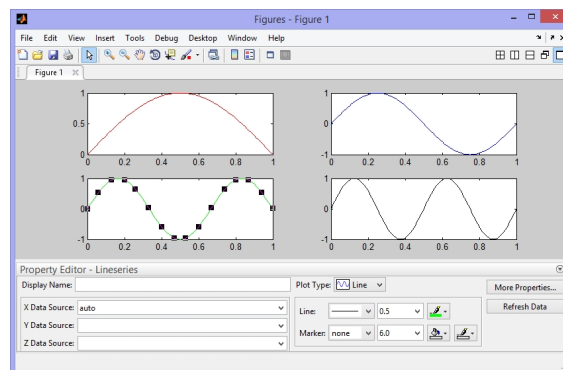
Figures - Figure 1

File Edit View Insert Tools Debug Desktop Window Help

Figure 1

1
0.5
0
0 0.2 0.4 0.6 0.8 1

1
0
-1
0 0.2 0.4 0.6 0.8 1

1
0
-1
0 0.2 0.4 0.6 0.8 1

1
0
-1
0 0.2 0.4 0.6 0.8 1

Property Editor - Lineseries

Display Name:
Plot Type: Line
More Properties...
Refresh Data
X Data Source: auto
Y Data Source:
Z Data Source:
Line: 0.5
Marker: none 6.0